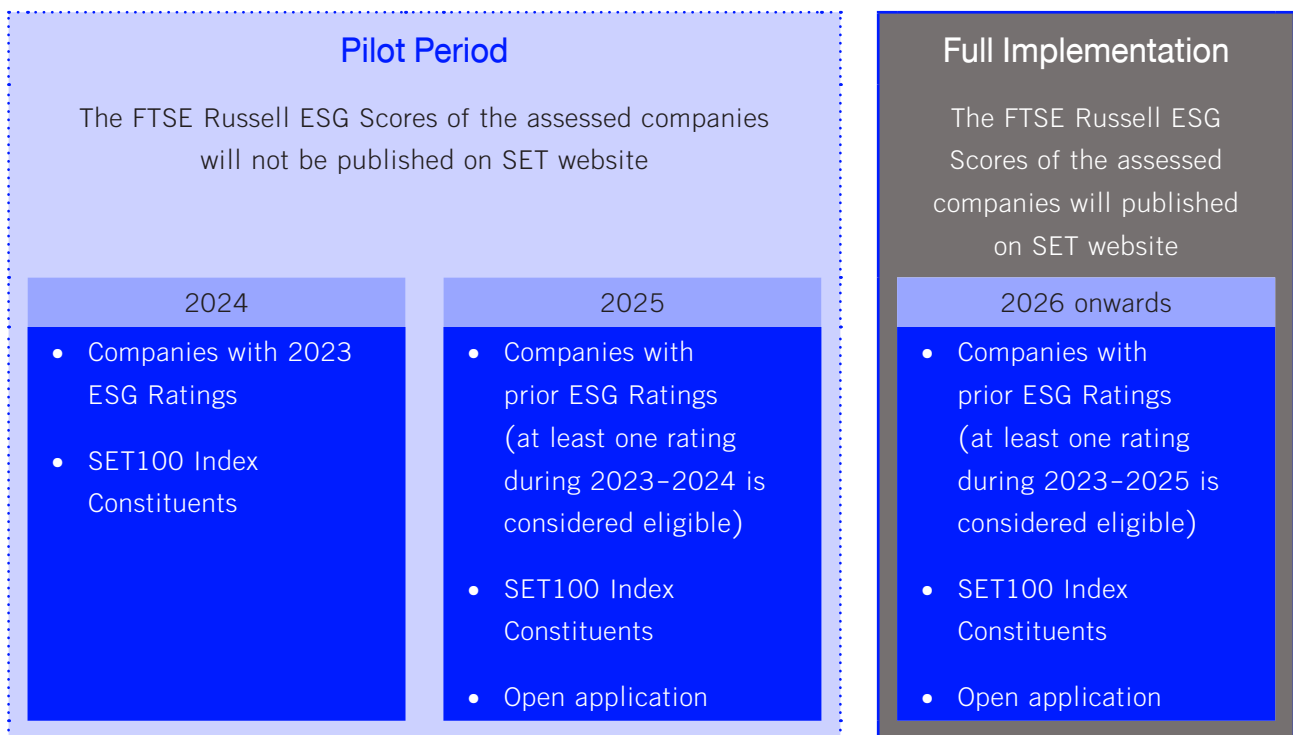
Pilot Period

The FTSE Russell ESG Scores of the assessed companies will not be published on SET website

2024

- Companies with 2023 ESG Ratings
- SET100 Index Constituents

2025

- Companies with prior ESG Ratings (at least one rating during 2023-2024 is considered eligible)
- SET100 Index Constituents
- Open application

Full Implementation

The FTSE Russell ESG Scores of the assessed companies will published on SET website

2026 onwards

- Companies with prior ESG Ratings (at least one rating during 2023-2025 is considered eligible)
- SET100 Index Constituents
- Open application